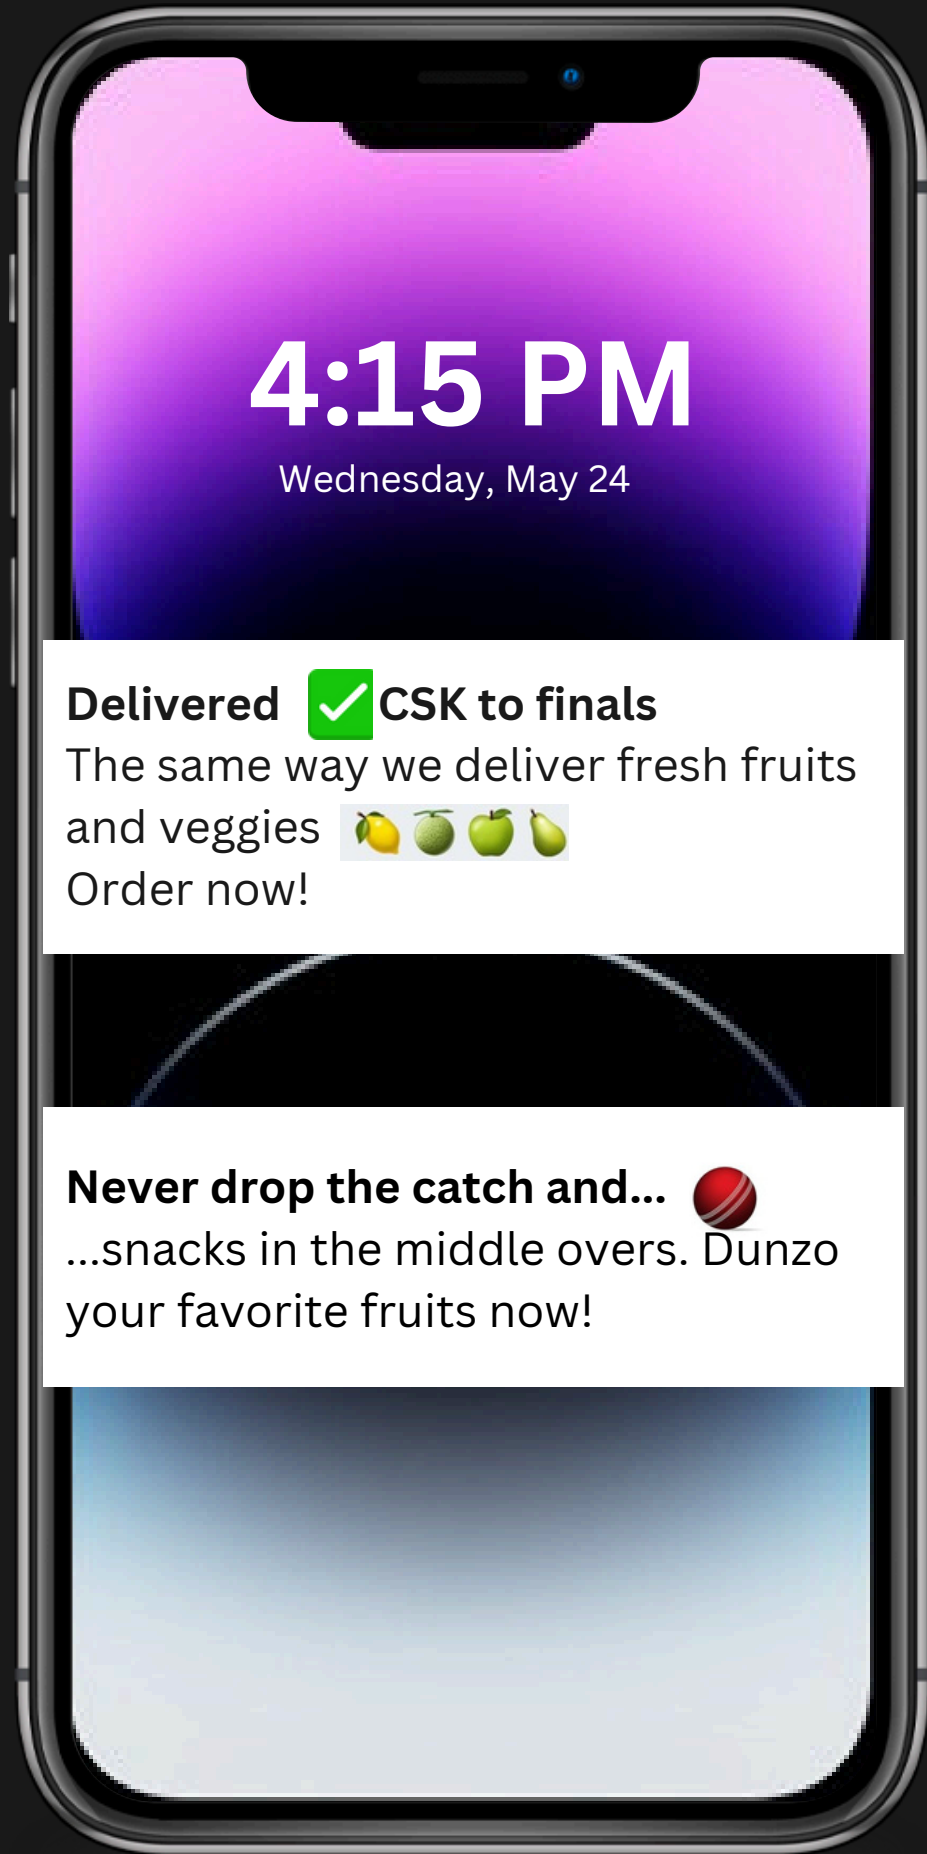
4:15 PM
Wednesday, May 24

Delivered ✅CSK to finals
The same way we deliver fresh fruits and veggies 🍋🍈🍏🍐
Order now!

Never drop the catch and... 🏏
...snacks in the middle overs. Dunzo your favorite fruits now!